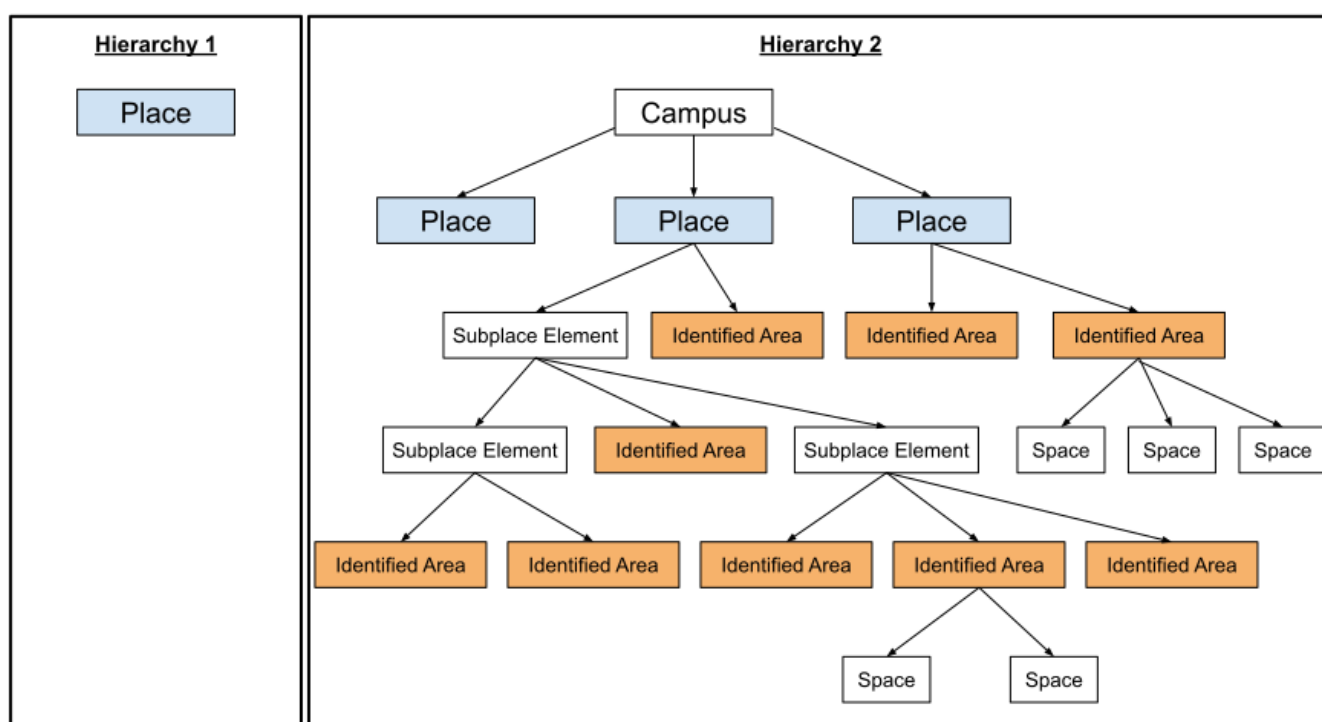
Hierarchy 1

Place

Hierarchy 2

Campus

Place

Place

Place

Subplace Element

Identified Area

Identified Area

Identified Area

Subplace Element

Identified Area

Subplace Element

Space

Space

Space

Identified Area

Identified Area

Identified Area

Identified Area

Identified Area

Space

Space